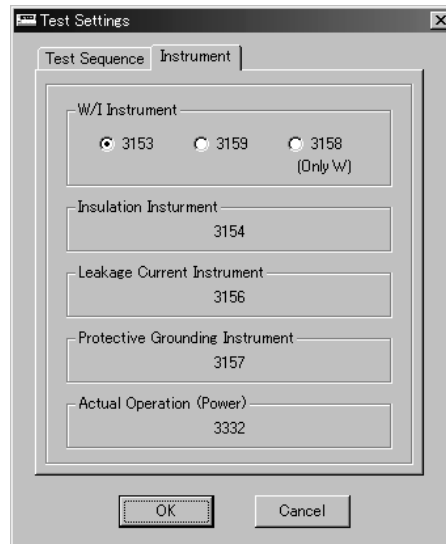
Test Settings

Test Sequence
Instrument

W/I Instrument

3153
3159
3158 (Only W)

Insulation Insturment

3154

Leakage Current Instrument

3156

Protective Grounding Instrument

3157

Actual Operation (Power)

3332

OK
Cancel